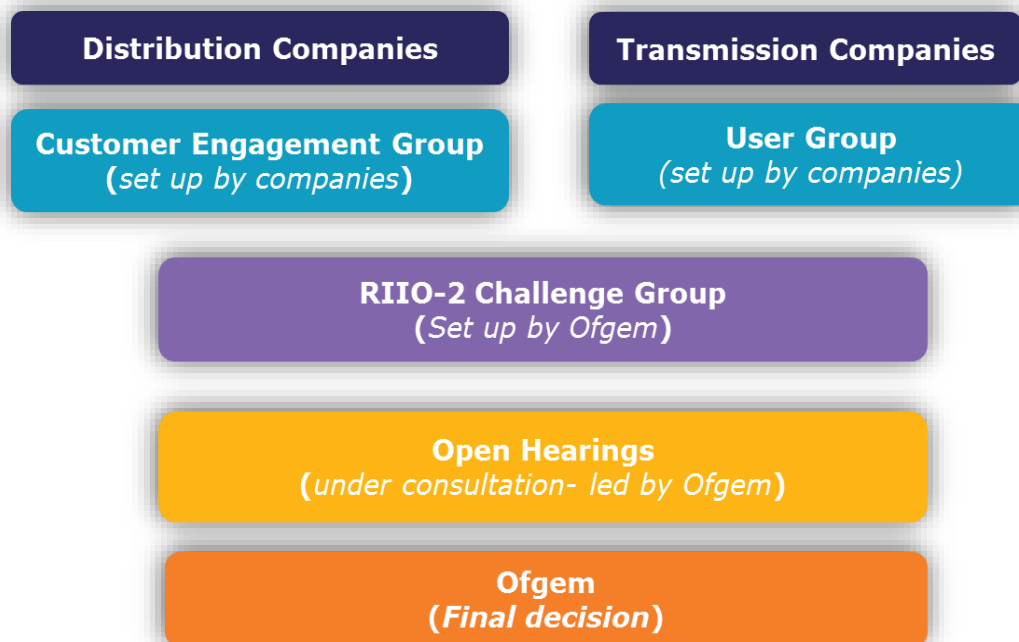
Distribution Companies

Transmission Companies

Customer Engagement Group
(set up by companies)

User Group
(set up by companies)

RIIO-2 Challenge Group
(Set up by Ofgem)

Open Hearings
(under consultation- led by Ofgem)

Ofgem
(Final decision)